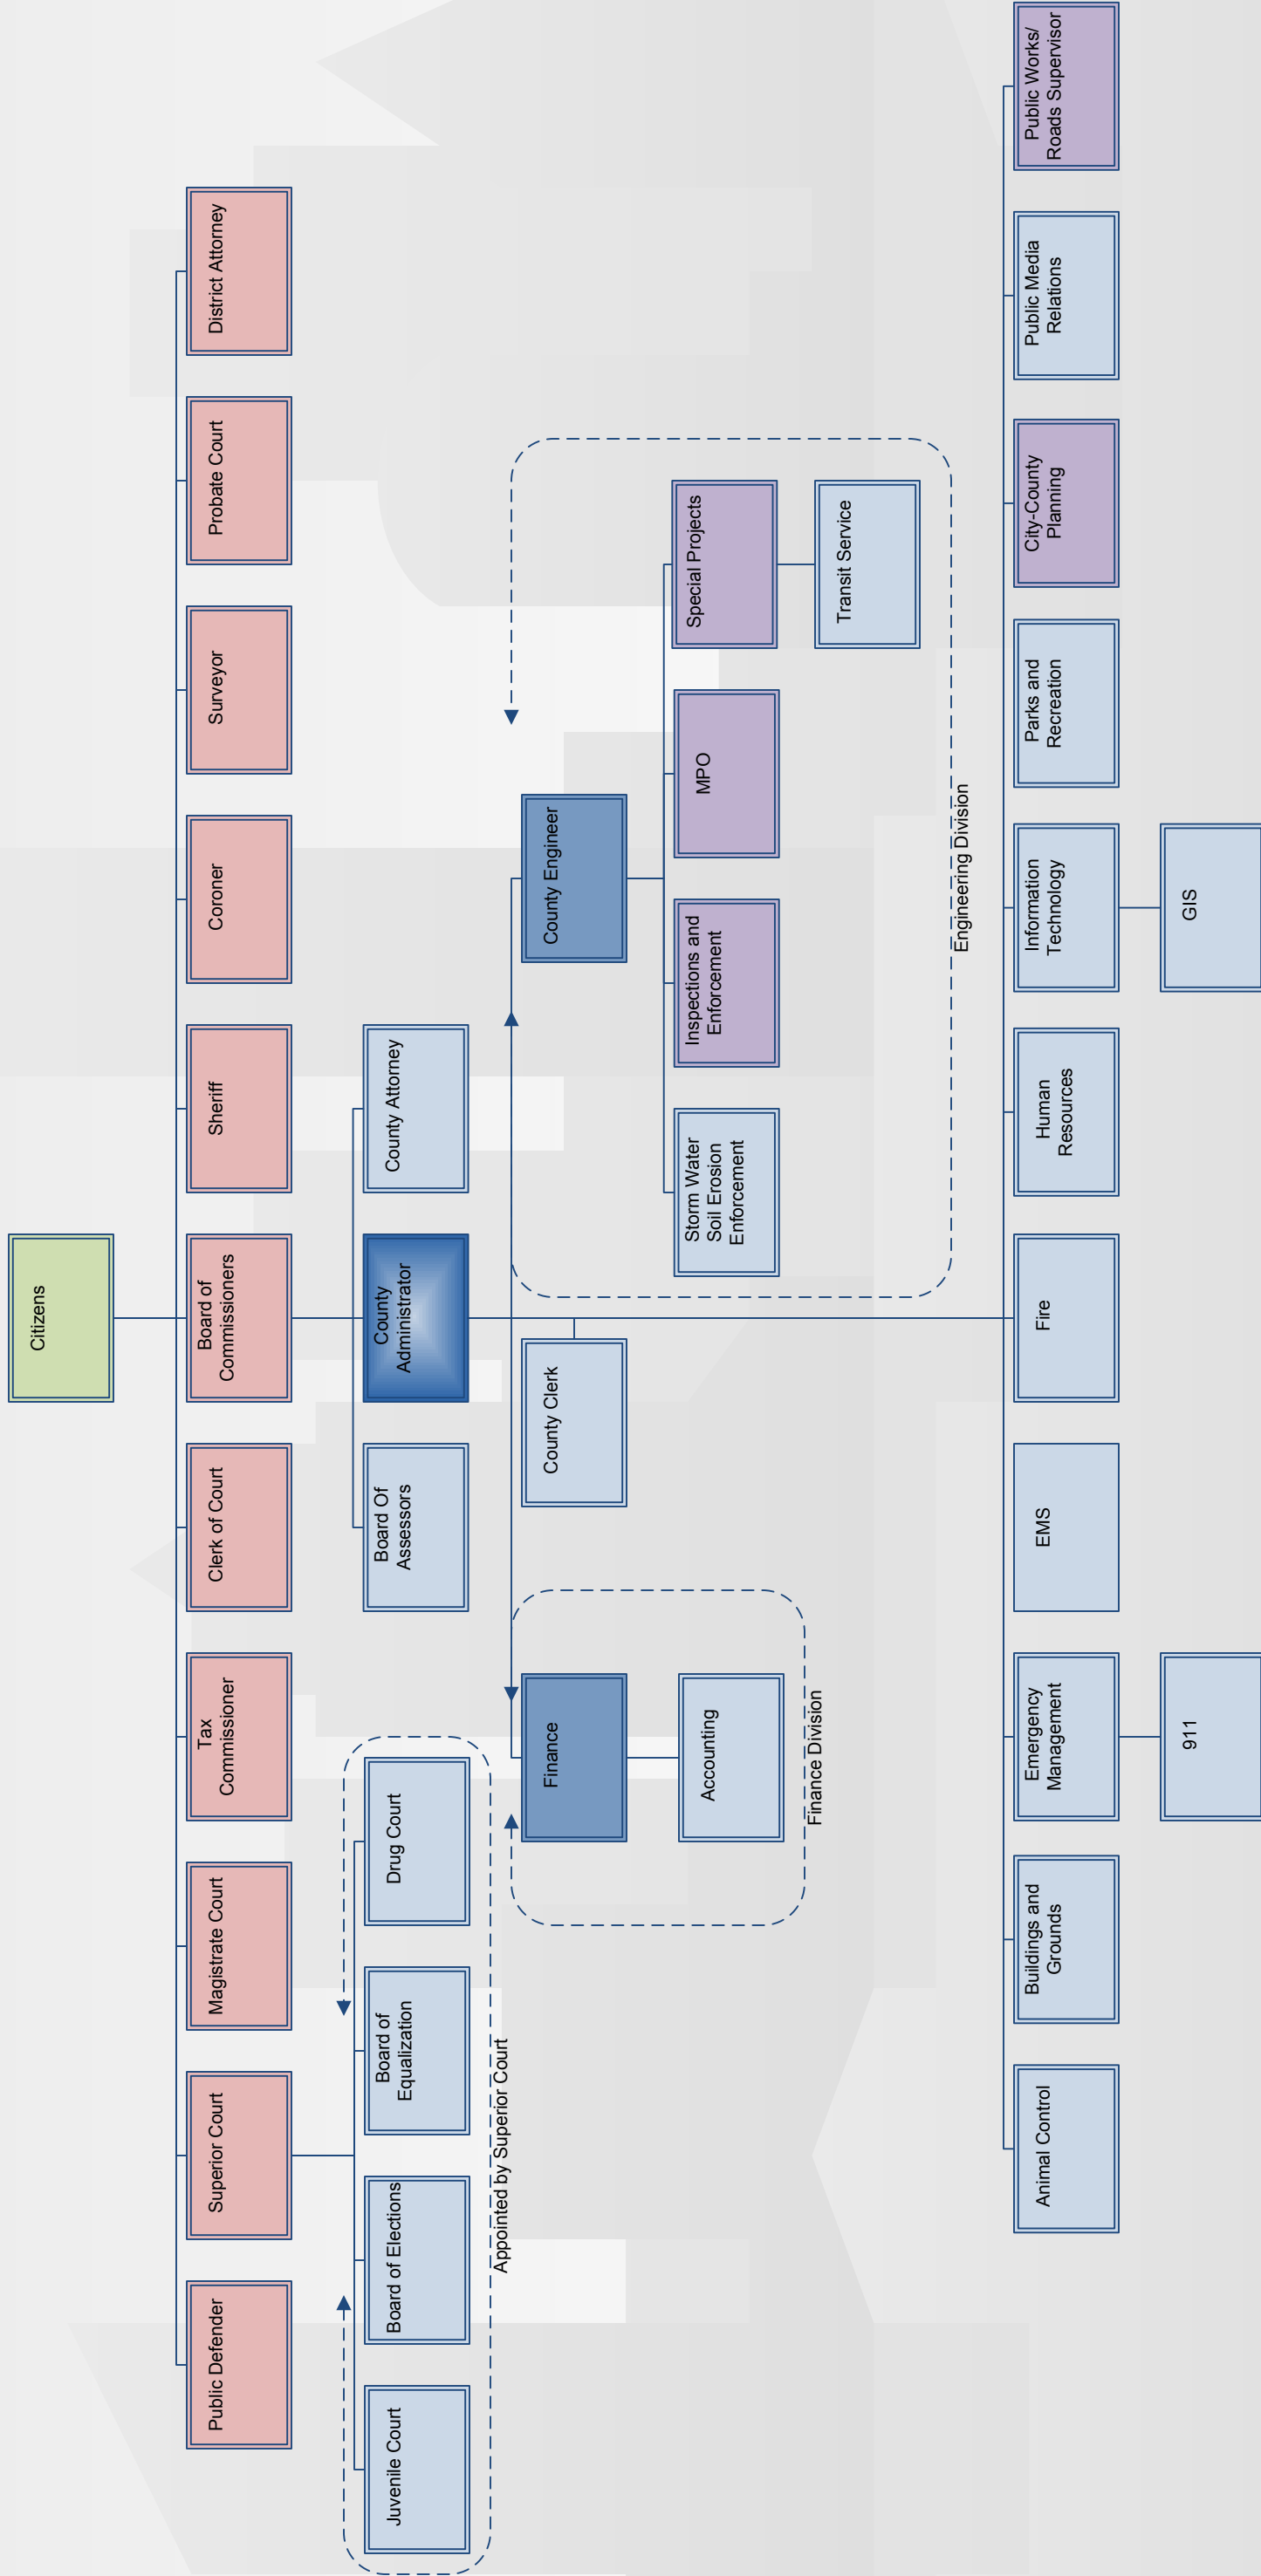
Citizens

District Attorney

Probate Court

Surveyor

Coroner

Sheriff

Board of Commissioners

Clerk of Court

Tax Commissioner

Magistrate Court

Superior Court

Public Defender

County Attorney

County Administrator

Board Of Assessors

Drug Court

Board of Equalization

Board of Elections

Juvenile Court

Appointed by Superior Court

County Engineer

County Clerk

Finance

Accounting

Finance Division

Special Projects

Transit Service

MPO

Inspections and Enforcement

Storm Water Soil Erosion Enforcement

Engineering Division

Public Works/ Roads Supervisor

Public Media Relations

City-County Planning

Parks and Recreation

Information Technology

GIS

Human Resources

Fire

EMS

Emergency Management

911

Buildings and Grounds

Animal Control